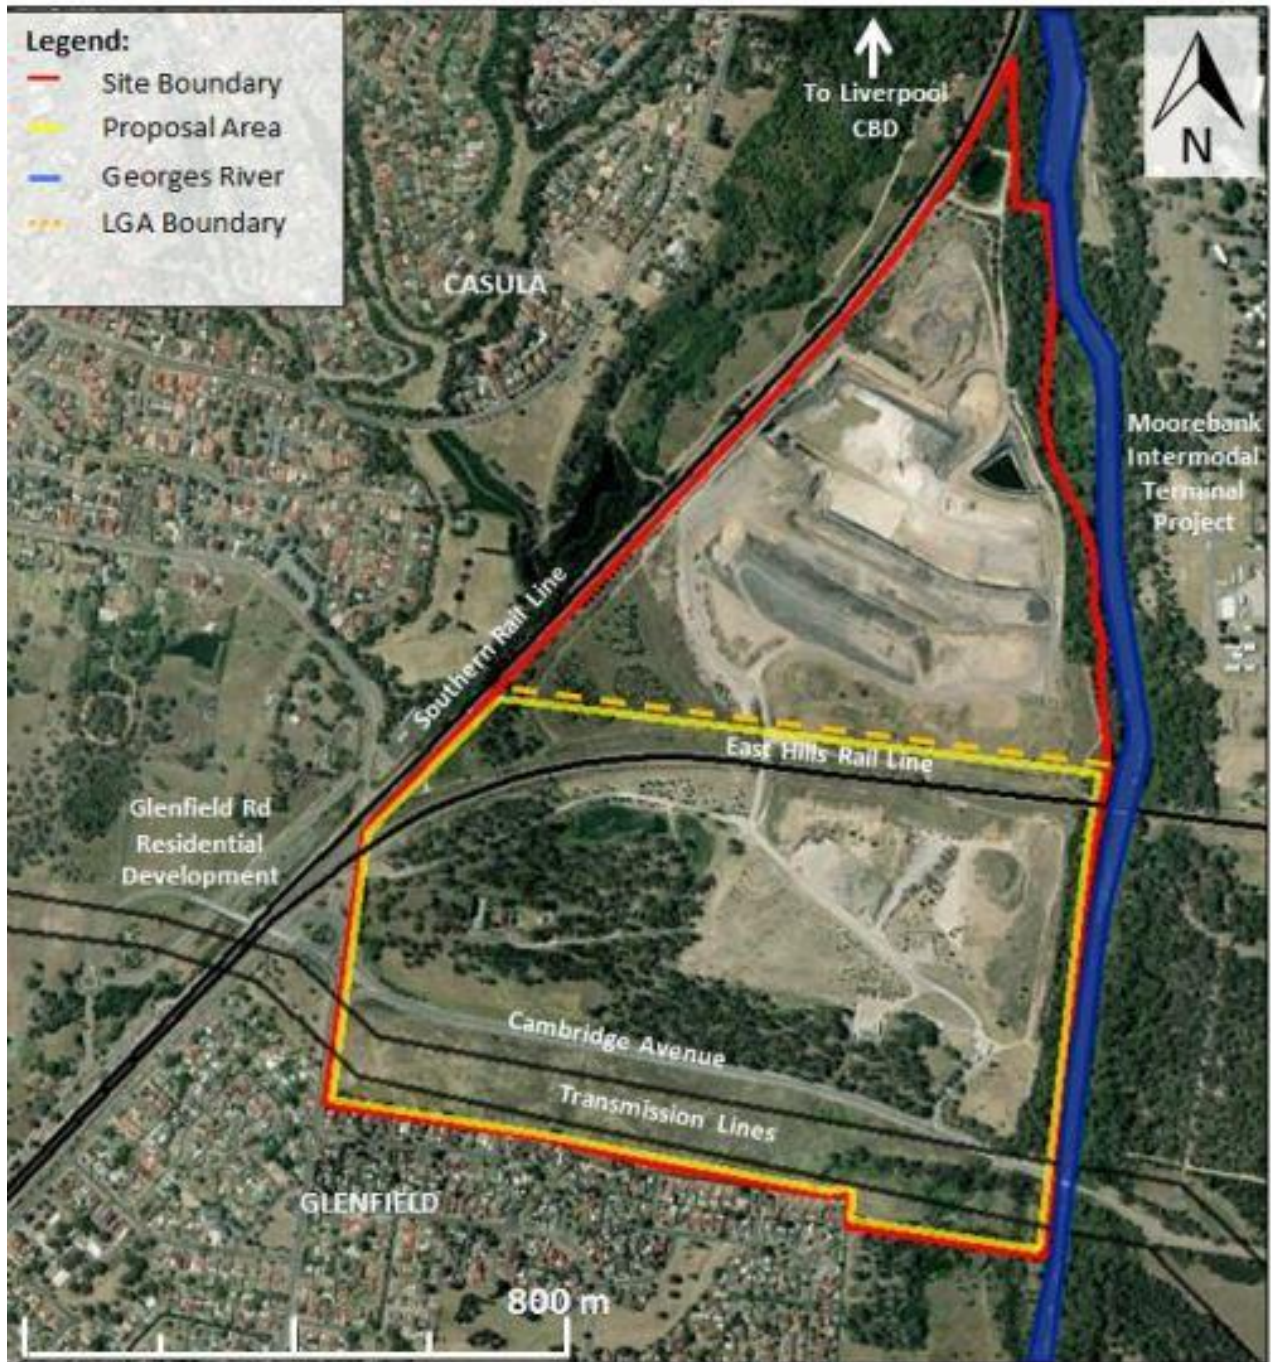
Legend:
Site Boundary
Proposal Area
Georges River
LGA Boundary

To Liverpool CBD

N

CASULA

Moorebank Intermodal Terminal Project

Southern Rail Line

East Hills Rail Line

Glenfield Rd Residential Development

Cambridge Avenue

Transmission Lines

GLENFIELD

800 m